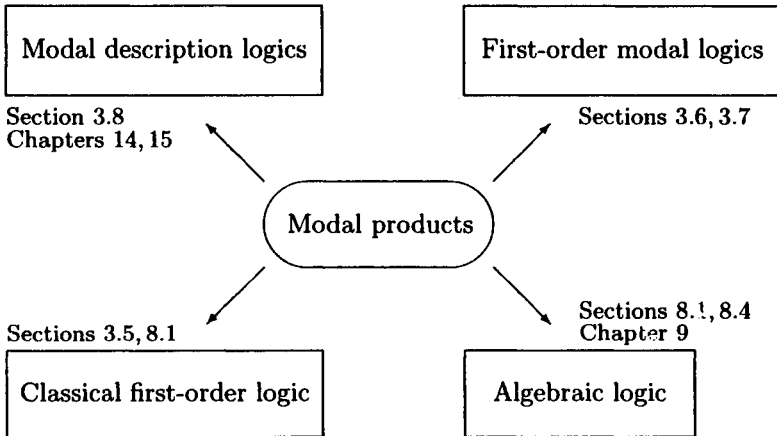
Modal description logics

First-order modal logics

Section 3.8
Chapters 14, 15

Sections 3.6, 3.7

Modal products

Sections 3.5, 8.1

Sections 8.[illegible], 8.4
Chapter 9

Classical first-order logic

Algebraic logic